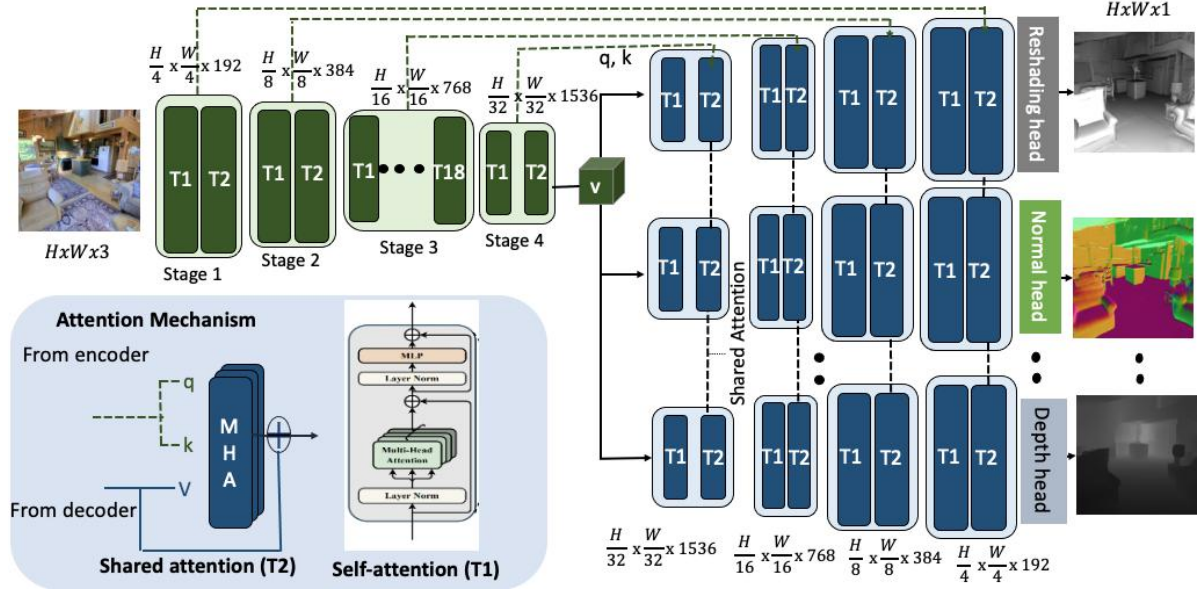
$HxWx1$

$\frac{H}{4}$ x $\frac{W}{4}$ x 192

$\frac{H}{8}$ x $\frac{W}{8}$ x 384

$\frac{H}{16}$ x $\frac{W}{16}$ x 768

$\frac{H}{32}$ x $\frac{W}{32}$ x 1536

q, k

T1 T2

T1 T2

T1 • • • T18

T1 T2

v

$HxWx3$

Stage 1

Stage 2

Stage 3

Stage 4

T1 T2

T1 T2

T1 T2

T1 T2

Reshading head

T1 T2

T1 T2

T1 T2

T1 T2

Normal head

Shared Attention

T1 T2

T1 T2

T1 T2

T1 T2

Depth head

Attention Mechanism

From encoder

q

k

From decoder

V

M H A

Shared attention (T2)

MLP

Layer Norm

Multi-Head Attention

Layer Norm

Self-attention (T1)

$\frac{H}{32}$ x $\frac{W}{32}$ x 1536

$\frac{H}{16}$ x $\frac{W}{16}$ x 768

$\frac{H}{8}$ x $\frac{W}{8}$ x 384

$\frac{H}{4}$ x $\frac{W}{4}$ x 192